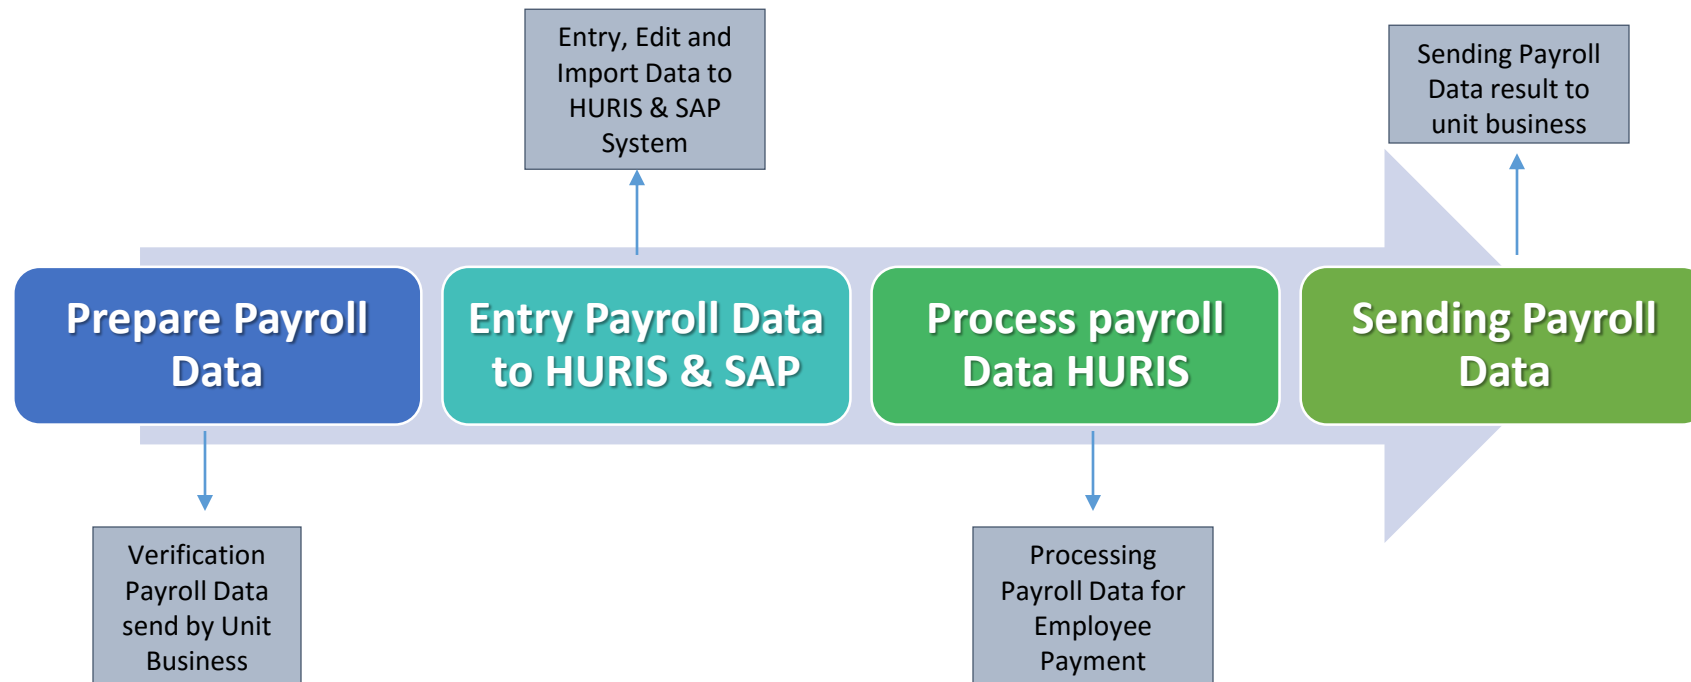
Entry, Edit and Import Data to HURIS & SAP System

Sending Payroll Data result to unit business

Prepare Payroll Data

Entry Payroll Data to HURIS & SAP

Process payroll Data HURIS

Sending Payroll Data

Verification Payroll Data send by Unit Business

Processing Payroll Data for Employee Payment